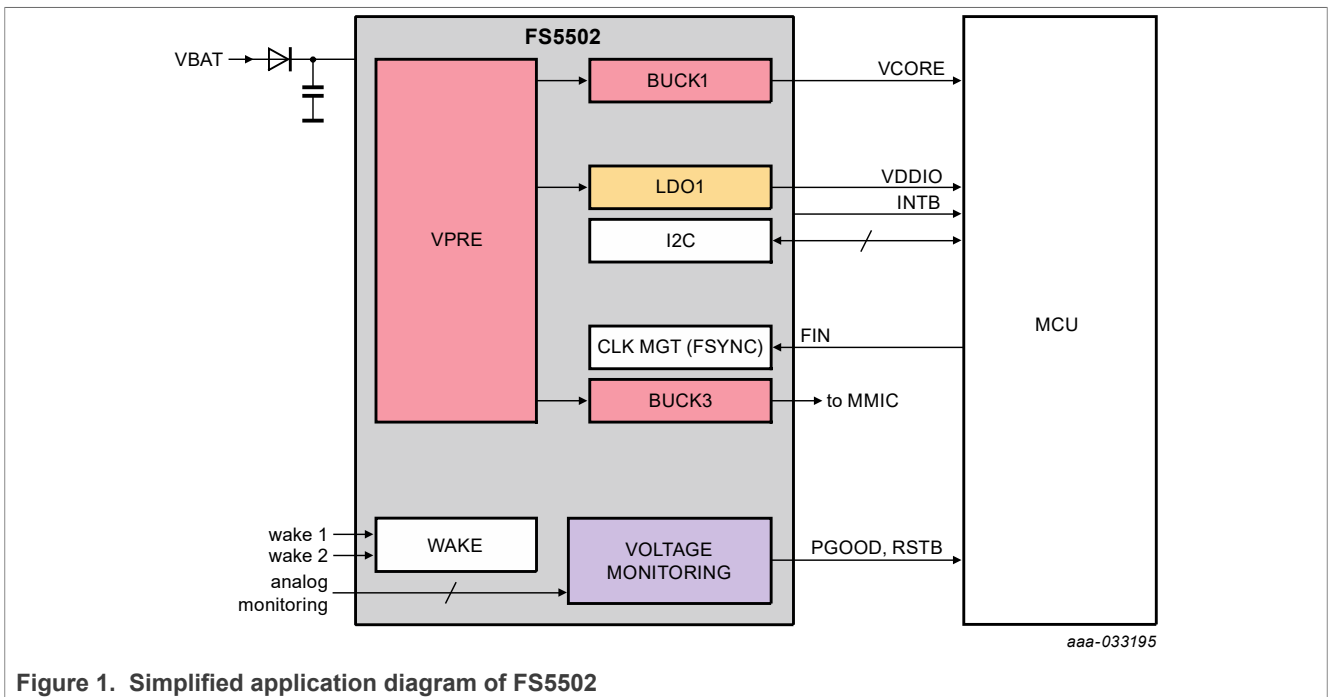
FS5502

VBAT

VPRE

BUCK1

VCORE

LDO1

VDDIO

INTB

I2C

MCU

CLK MGT (FSYNC)

FIN

BUCK3

to MMIC

wake 1

wake 2

WAKE

VOLTAGE MONITORING

PGOOD, RSTB

analog monitoring

aaa-033195

Figure 1. Simplified application diagram of FS5502